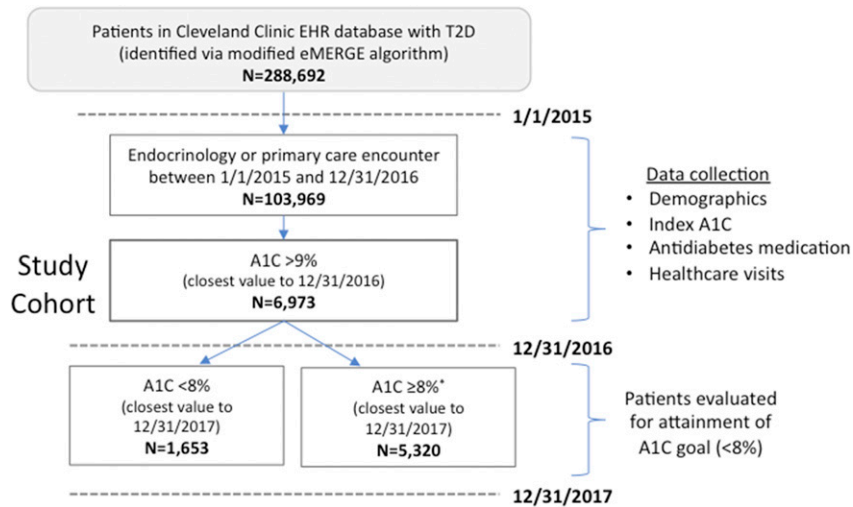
Patients in Cleveland Clinic EHR database with T2D (identified via modified eMERGE algorithm)
N=288,692

1/1/2015

Endocrinology or primary care encounter between 1/1/2015 and 12/31/2016
N=103,969

Data collection
• Demographics
• Index A1C
• Antidiabetes medication
• Healthcare visits

Study Cohort

A1C >9%
(closest value to 12/31/2016)
N=6,973

12/31/2016

A1C <8%
(closest value to 12/31/2017)
N=1,653

A1C ≥8%*
(closest value to 12/31/2017)
N=5,320

Patients evaluated for attainment of A1C goal (<8%)

12/31/2017